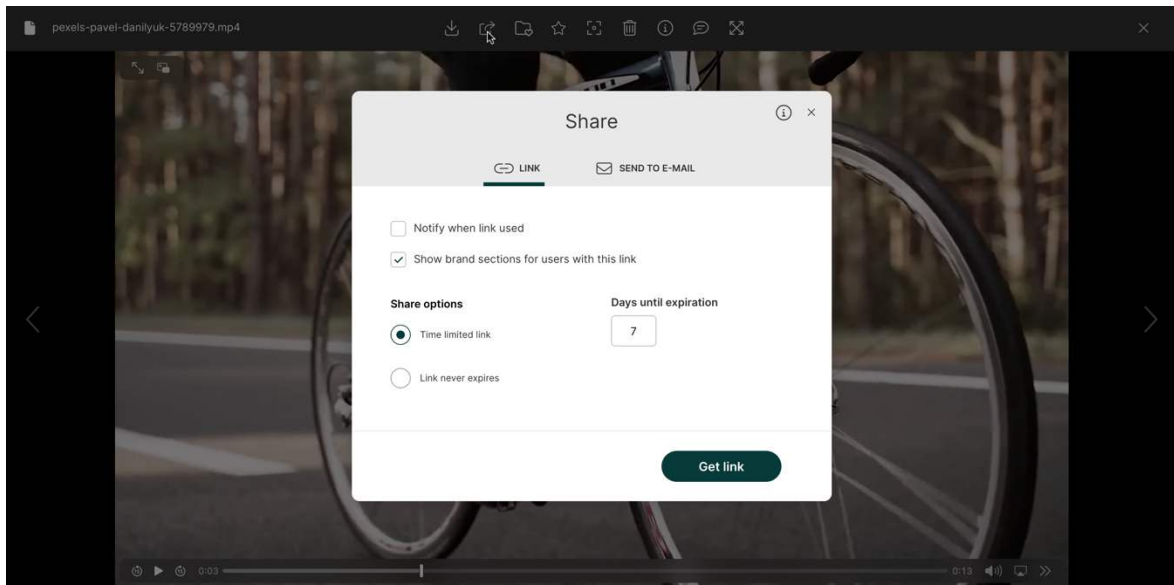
pexels-pavel-danilyuk-5789979.mp4

Share

LINK

SEND TO E-MAIL

Notify when link used

Show brand sections for users with this link

Share options

Time limited link

Link never expires

Days until expiration

7

Get link

0:03

0:13